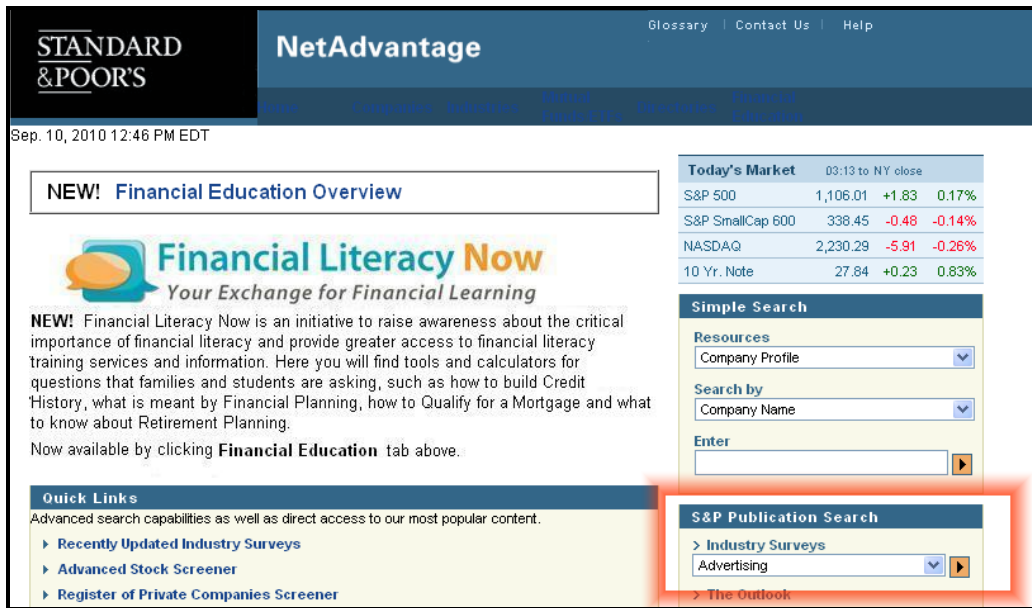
STANDARD
&POOR'S

NetAdvantage

Glossary | Contact Us | Help

Home Companies Industries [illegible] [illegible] Financial Education

Sep. 10, 2010 12:46 PM EDT

NEW! Financial Education Overview

Financial Literacy Now
Your Exchange for Financial Learning

NEW! Financial Literacy Now is an initiative to raise awareness about the critical importance of financial literacy and provide greater access to financial literacy training services and information. Here you will find tools and calculators for questions that families and students are asking, such as how to build Credit History, what is meant by Financial Planning, how to Qualify for a Mortgage and what to know about Retirement Planning.

Now available by clicking Financial Education tab above.

Quick Links

Advanced search capabilities as well as direct access to our most popular content.

▸ Recently Updated Industry Surveys

▸ Advanced Stock Screener

▸ Register of Private Companies Screener

| Today's Market | 03:13 to NY close | | |
|---|---|---|---|
| S&P 500 | 1,106.01 | +1.83 | 0.17% |
| S&P SmallCap 600 | 338.45 | -0.48 | -0.14% |
| NASDAQ | 2,230.29 | -5.91 | -0.26% |
| 10 Yr. Note | 27.84 | +0.23 | 0.83% |

Simple Search

Resources
Company Profile

Search by
Company Name

Enter

S&P Publication Search

> Industry Surveys
Advertising

> The Outlook